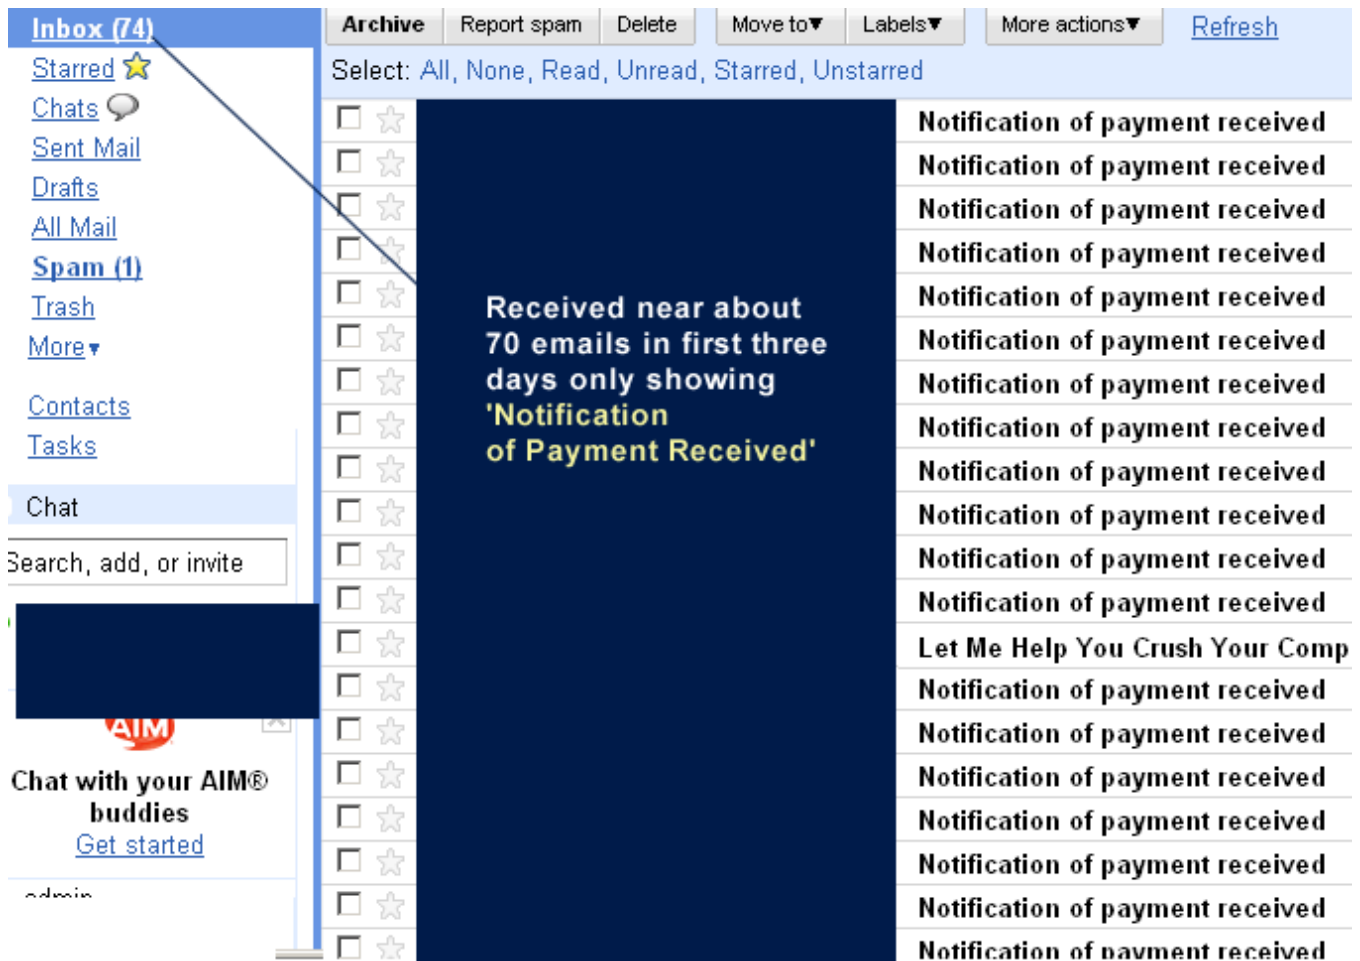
Inbox (74)
Starred
Chats
Sent Mail
Drafts
All Mail
Spam (1)
Trash
More▾

Contacts
Tasks

Chat
Search, add, or invite

AIM
Chat with your AIM® buddies
Get started

admin

Archive | Report spam | Delete | Move to▾ | Labels▾ | More actions▾ | Refresh

Select: All, None, Read, Unread, Starred, Unstarred

Received near about 70 emails in first three days only showing 'Notification of Payment Received'

Notification of payment received
Notification of payment received
Notification of payment received
Notification of payment received
Notification of payment received
Notification of payment received
Notification of payment received
Notification of payment received
Notification of payment received
Notification of payment received
Notification of payment received
Notification of payment received
Let Me Help You Crush Your Comp
Notification of payment received
Notification of payment received
Notification of payment received
Notification of payment received
Notification of payment received
Notification of payment received
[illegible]